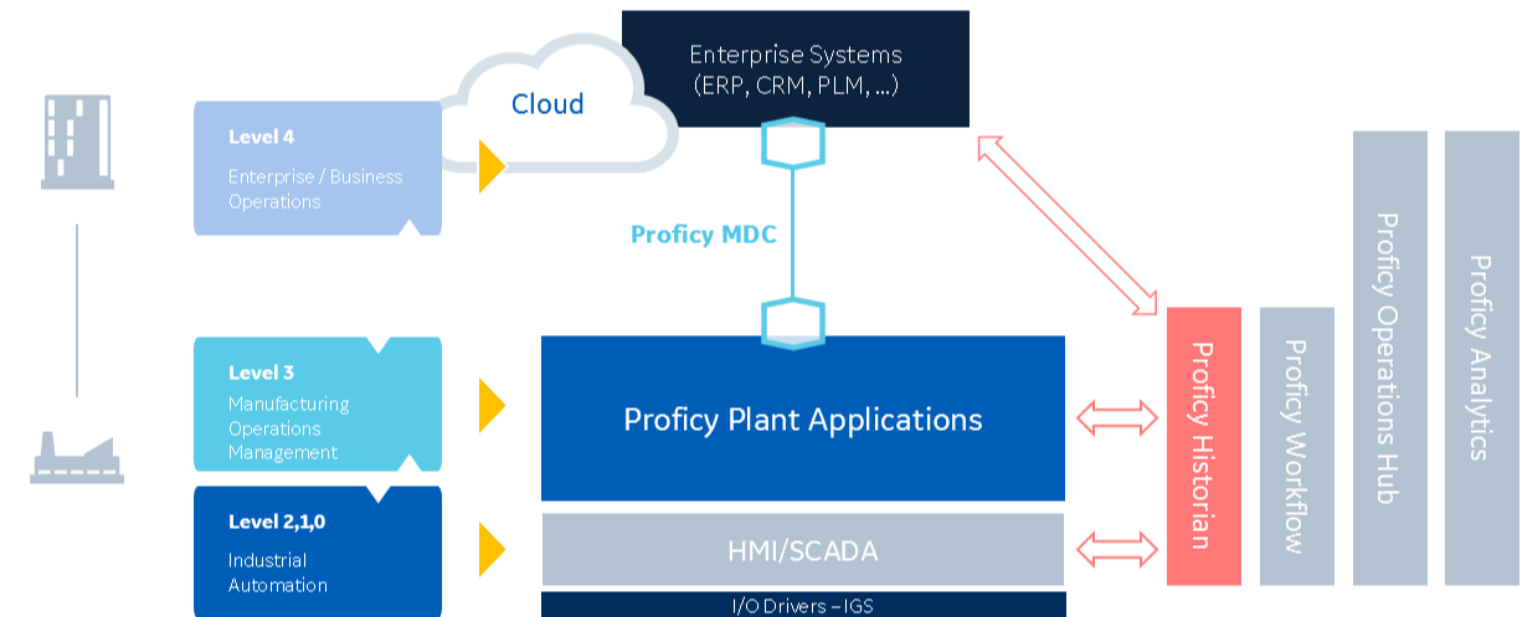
Enterprise Systems
(ERP, CRM, PLM, ...)

Cloud

Level 4
Enterprise / Business Operations

Proficy MDC

Level 3
Manufacturing Operations Management

Proficy Plant Applications

Level 2,1,0
Industrial Automation

HMI/SCADA

I/O Drivers – IGS

Proficy Historian

Proficy Workflow

Proficy Operations Hub

Proficy Analytics